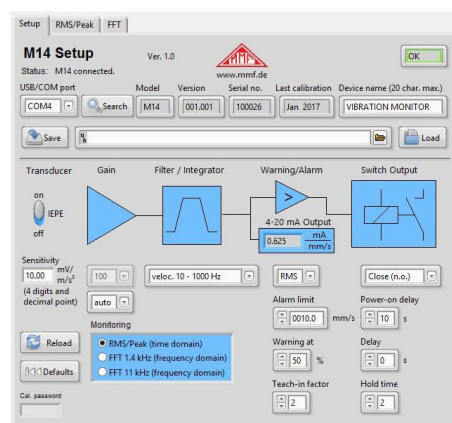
Setup | RMS/Peak | FFT

M14 Setup

Ver. 1.0

MMF

www.mmf.de

OK

Status: M14 connected.

USB/COM port | Model | Version | Serial no. | Last calibration | Device name (20 char. max.)

COM4 | Search | M14 | 001.001 | 100026 | Jan 2017 | VIBRATION MONITOR

Save

Load

Transducer | Gain | Filter / Integrator | Warning/Alarm | Switch Output

on
IEPE
off

4-20 mA Output

0.625 $\frac{mA}{mm/s}$

Sensitivity

10.00 $\frac{mV}{m/s^2}$

(4 digits and decimal point)

100

auto

veloc. 10 - 1000 Hz

RMS

Close (n.o.)

Alarm limit

0010.0 mm/s

Power-on delay

10 s

Monitoring

RMS/Peak (time domain)

FFT 1.4 kHz (frequency domain)

FFT 11 kHz (frequency domain)

Reload

Defaults

Warning at

50 %

Delay

0 s

Teach-in factor

2

Hold time

2

Cal. password